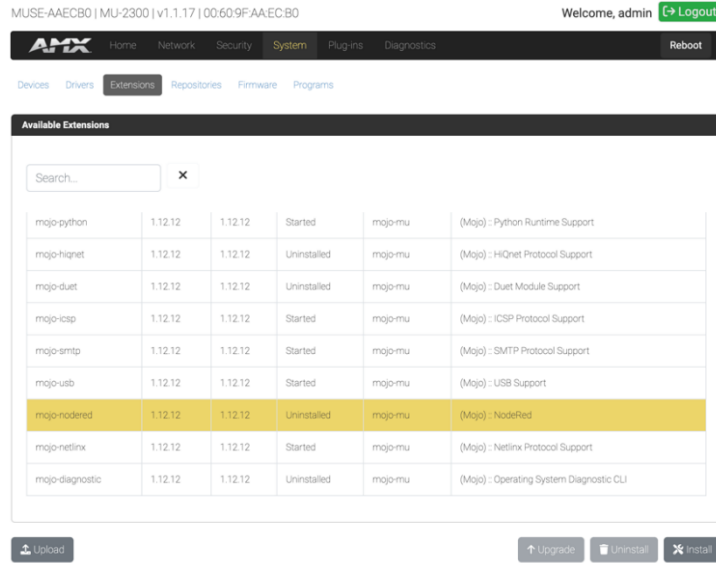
MUSE-AAECB0 | MU-2300 | v1.1.17 | 00:60:9F:AA:EC:B0

Welcome, admin Logout

AMX Home Network Security System Plug-ins Diagnostics Reboot

Devices Drivers Extensions Repositories Firmware Programs

Available Extensions

Search...

×

| | | | | | |
|---|---|---|---|---|---|
| mojo-python | 1.12.12 | 1.12.12 | Started | mojo-mu | (Mojo) :: Python Runtime Support |
| mojo-hiqnet | 1.12.12 | 1.12.12 | Uninstalled | mojo-mu | (Mojo) :: HiQnet Protocol Support |
| mojo-duet | 1.12.12 | 1.12.12 | Uninstalled | mojo-mu | (Mojo) :: Duet Module Support |
| mojo-icsp | 1.12.12 | 1.12.12 | Started | mojo-mu | (Mojo) :: ICSP Protocol Support |
| mojo-smtp | 1.12.12 | 1.12.12 | Started | mojo-mu | (Mojo) :: SMTP Protocol Support |
| mojo-usb | 1.12.12 | 1.12.12 | Started | mojo-mu | (Mojo) :: USB Support |
| mojo-nodered | 1.12.12 | 1.12.12 | Uninstalled | mojo-mu | (Mojo) :: NodeRed |
| mojo-netlinx | 1.12.12 | 1.12.12 | Started | mojo-mu | (Mojo) :: Netlinx Protocol Support |
| mojo-diagnostic | 1.12.12 | 1.12.12 | Uninstalled | mojo-mu | (Mojo) :: Operating System Diagnostic CLI |

Upload

Upgrade Uninstall Install